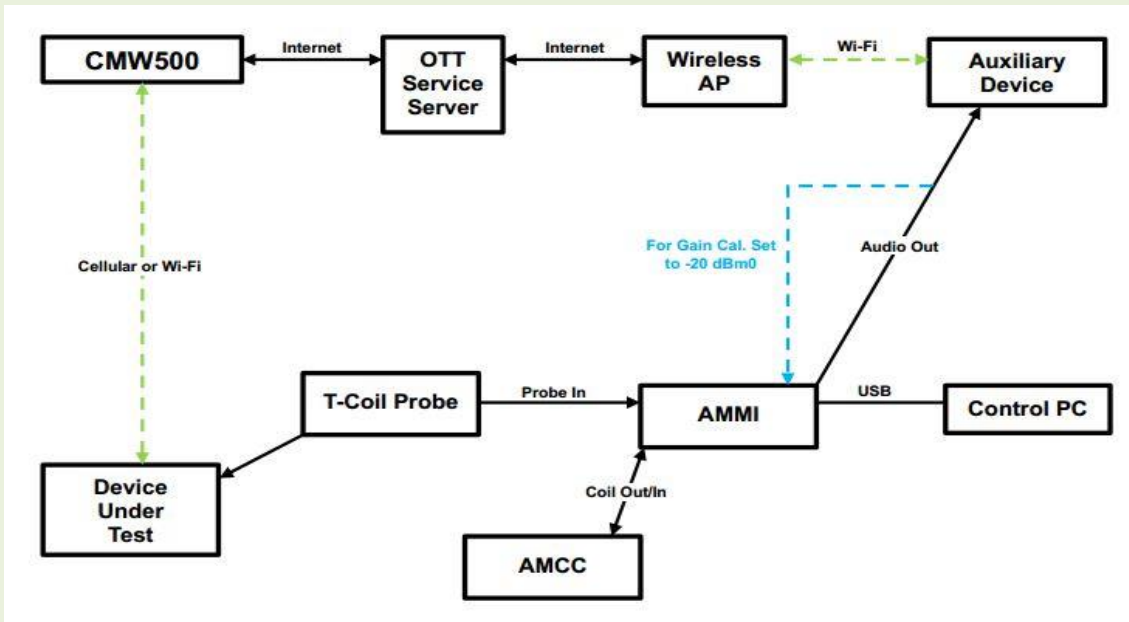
CMW500

Internet

OTT Service Server

Internet

Wireless AP

Wi-Fi

Auxiliary Device

Cellular or Wi-Fi

For Gain Cal. Set to -20 dBm0

Audio Out

T-Coil Probe

Probe In

AMMI

USB

Control PC

Device Under Test

Coil Out/In

AMCC